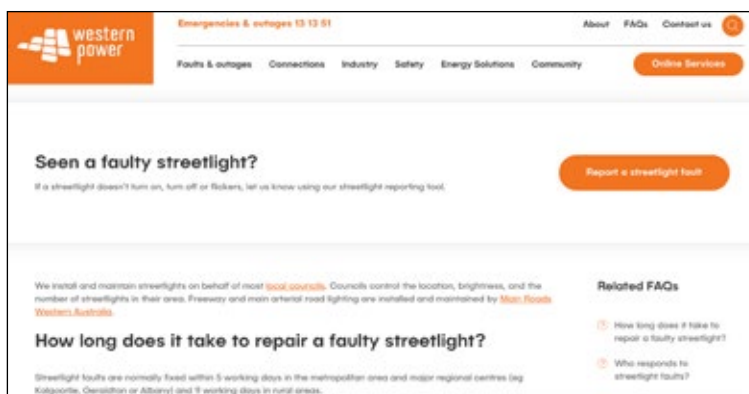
western power

Emergencies & outages 13 13 51

About FAQs Contact us

Faults & outages Connections Industry Safety Energy Solutions Community

Online Services

Seen a faulty streetlight?

If a streetlight doesn't turn on, turn off or flickers, let us know using our streetlight reporting tool.

Report a streetlight fault

We install and maintain streetlights on behalf of most local councils. Councils control the location, brightness, and the number of streetlights in their area. Freeway and main arterial road lighting are installed and maintained by Main Roads Western Australia.

How long does it take to repair a faulty streetlight?

Streetlight faults are normally fixed within 5 working days in the metropolitan area and major regional centres (eg Kalgoorlie, Geraldton or Albany) and 9 working days in rural areas.

Related FAQs

How long does it take to repair a faulty streetlight?

Who responds to streetlight faults?